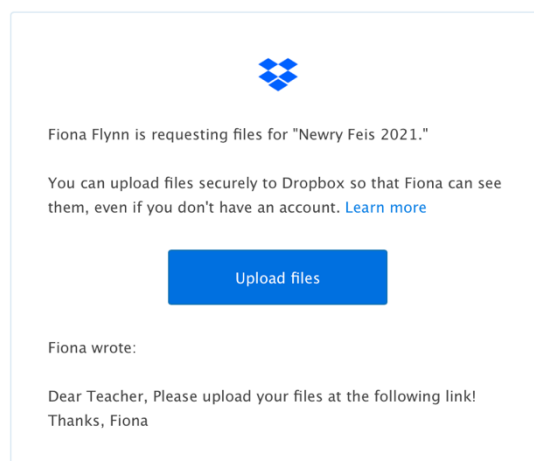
Fiona Flynn is requesting files for "Newry Feis 2021."

You can upload files securely to Dropbox so that Fiona can see them, even if you don't have an account. Learn more

Upload files

Fiona wrote:

Dear Teacher, Please upload your files at the following link! Thanks, Fiona